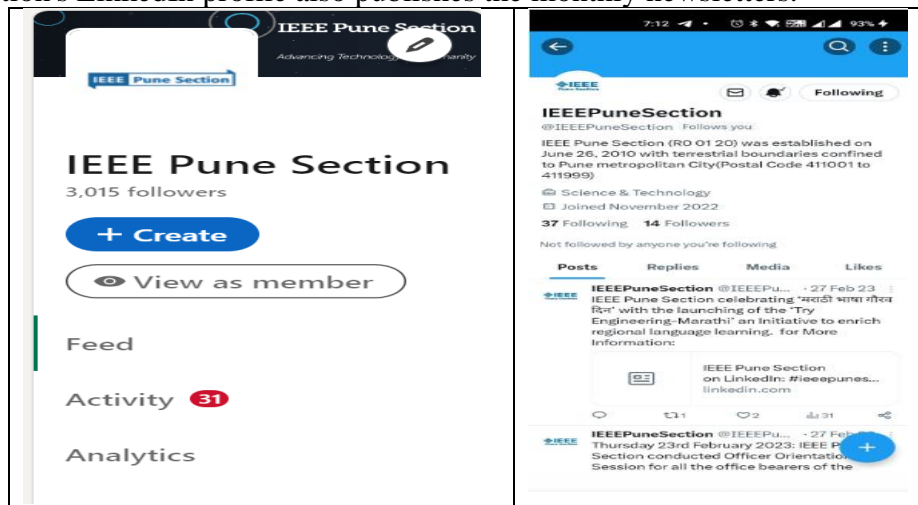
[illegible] LinkedIn profile also publishes the monthly newsletters.

IEEE Pune Section
Advancing Technology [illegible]

IEEE Pune Section

IEEE Pune Section
3,015 followers

+ Create

View as member

Feed

Activity 31

Analytics

7:12 93%

IEEE

Following

IEEEPuneSection
@IEEEPuneSection Follows you

IEEE Pune Section (R0 01 20) was established on June 26, 2010 with terrestrial boundaries confined to Pune metropolitan City(Postal Code 411001 to 411999)

Science & Technology
Joined November 2022

37 Following 14 Followers

Not followed by anyone you're following

Posts Replies Media Likes

IEEEPuneSection @IEEEPu... · 27 Feb 23
IEEE Pune Section celebrating 'मराठी भाषा गौरव दिन' with the launching of the 'Try Engineering-Marathi' an Initiative to enrich regional language learning. for More Information:

IEEE Pune Section on LinkedIn: #ieeepunes... linkedin.com

1 2 31

IEEEPuneSection @IEEEPu... · 27 Feb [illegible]
Thursday 23rd February 2023: IEEE P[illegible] Section conducted Officer Orientation Session for all the office bearers of the